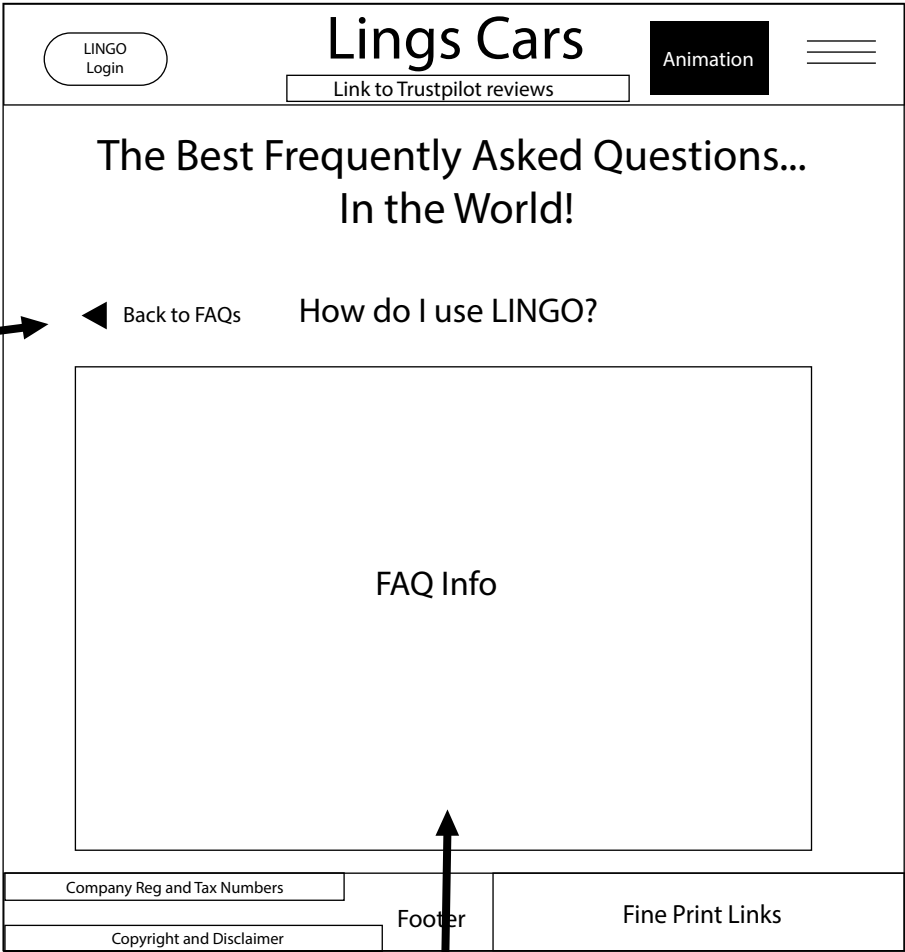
LINGO Login

Lings Cars

Link to Trustpilot reviews

Animation

The Best Frequently Asked Questions... In the World!

Back to FAQs

How do I use LINGO?

FAQ Info

Company Reg and Tax Numbers

Copyright and Disclaimer

Footer

Fine Print Links